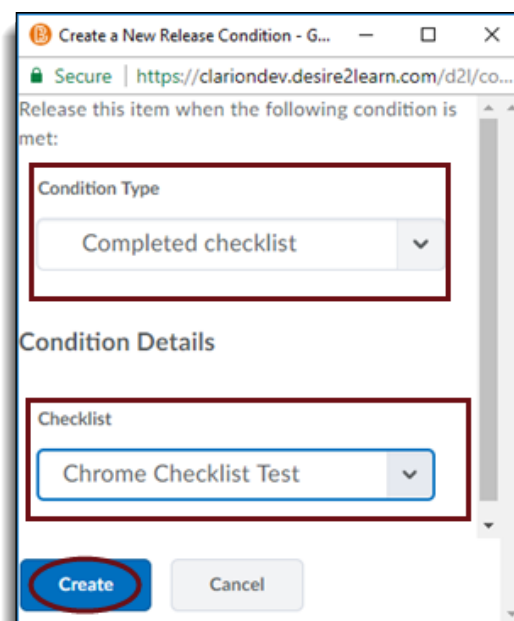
Create a New Release Condition - G...

Secure | https://clariondev.desire2learn.com/d2l/co...

Release this item when the following condition is met:

Condition Type

Completed checklist

Condition Details

Checklist

Chrome Checklist Test

Create

Cancel